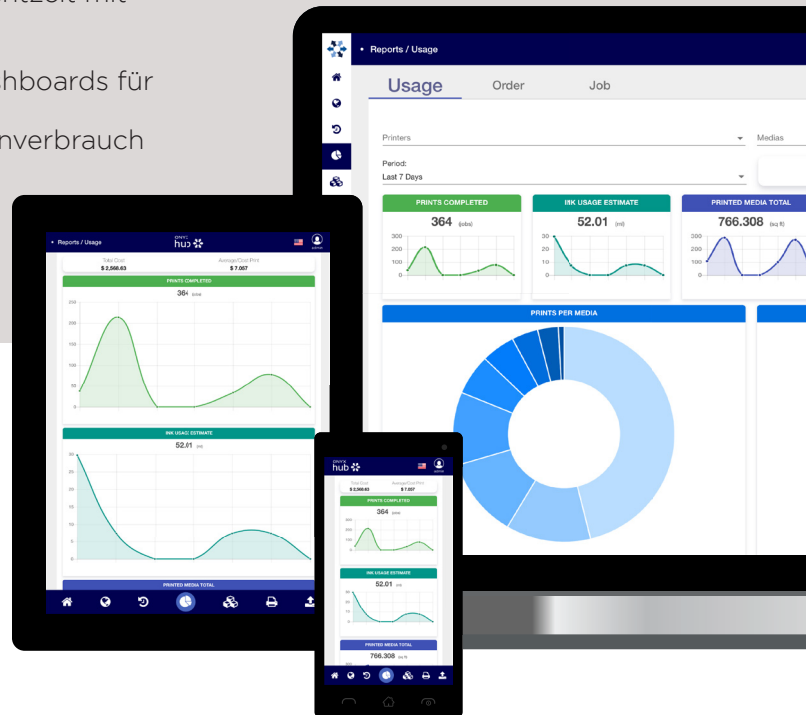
hboards für

nverbrauch

Reports / Usage

Usage Order Job

Printers

Medias

Period:
Last 7 Days

PRINTS COMPLETED
364 (jobs)
300
200
100
0

INK USAGE ESTIMATE
52.01 (ml)
30
20
10
0

PRINTED MEDIA TOTAL
766.308 (sq ft)
300
200
100
0

PRINTS PER MEDIA

Reports / Usage

hub

Total Cost
$ 2,566.63

Average Cost Print
$ 7.057

PRINTS COMPLETED
364 (jobs)
250
200
150
100
50
0

INK USAGE ESTIMATE
52.01 (ml)
30
25
20
15
10
5
0

PRINTED MEDIA TOTAL

hub

Total Cost
$ 2,566.63

Average Cost Print
$ 7.057

PRINTS COMPLETED
364 (jobs)

INK USAGE ESTIMATE
52.01 (ml)

PRINTED MEDIA TOTAL
766.308 (sq ft)